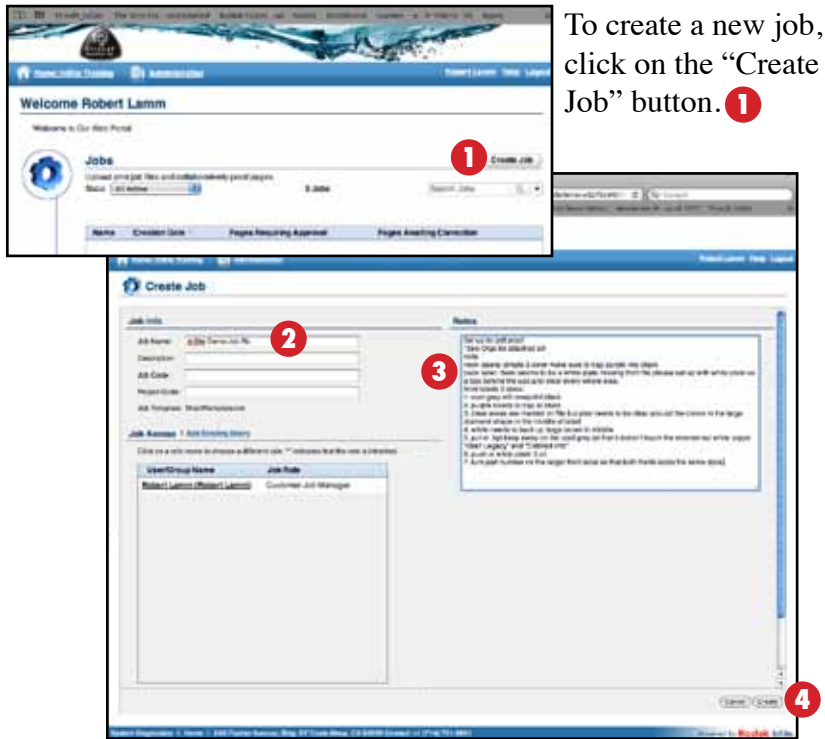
To create a new job, click on the “Create Job” button. 1

Home Inline Training | Administration | Robert Lamm | Help | Logout

Welcome Robert Lamm

Welcome to Our Web Portal

Jobs

1 Create Job

Upload print job files and collaboratively proof pages.

Status: All Active

3 Jobs

Search Jobs

| Name | Creation Date | Pages Requiring Approval | Pages Awaiting Correction |
|---|---|---|---|

Robert Lamm Help Logout

Create Job

Job Info

Job Name: 2

Description:

Job Code:

Project Code:

Job Template:

Job Access | Add Existing Users

| User/Group Name | Job Role |
|---|---|
| Robert Lamm (Robert Lamm) | Customer Job Manager |

Notes

3

Cancel Create 4

Powered by Kodak InSite